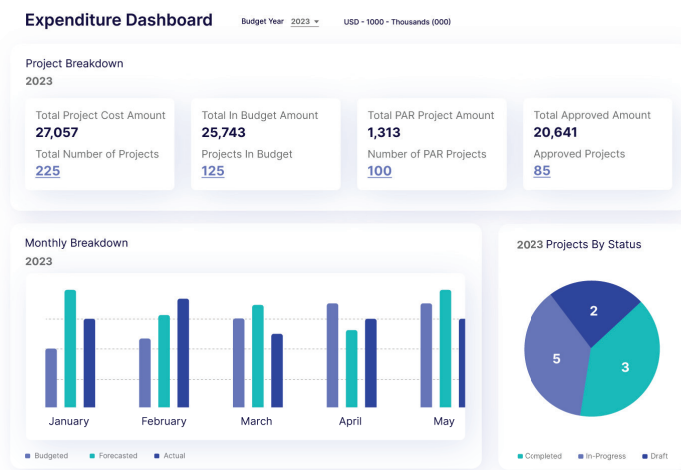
Expenditure Dashboard

Budget Year 2023

USD - 1000 - Thousands (000)

Project Breakdown
2023

Total Project Cost Amount
27,057
Total Number of Projects
225

Total In Budget Amount
25,743
Projects In Budget
125

Total PAR Project Amount
1,313
Number of PAR Projects
100

Total Approved Amount
20,641
Approved Projects
85

Monthly Breakdown
2023

January February March April May

Budgeted Forecasted Actual

2023 Projects By Status

2
5
3

Completed In-Progress Draft